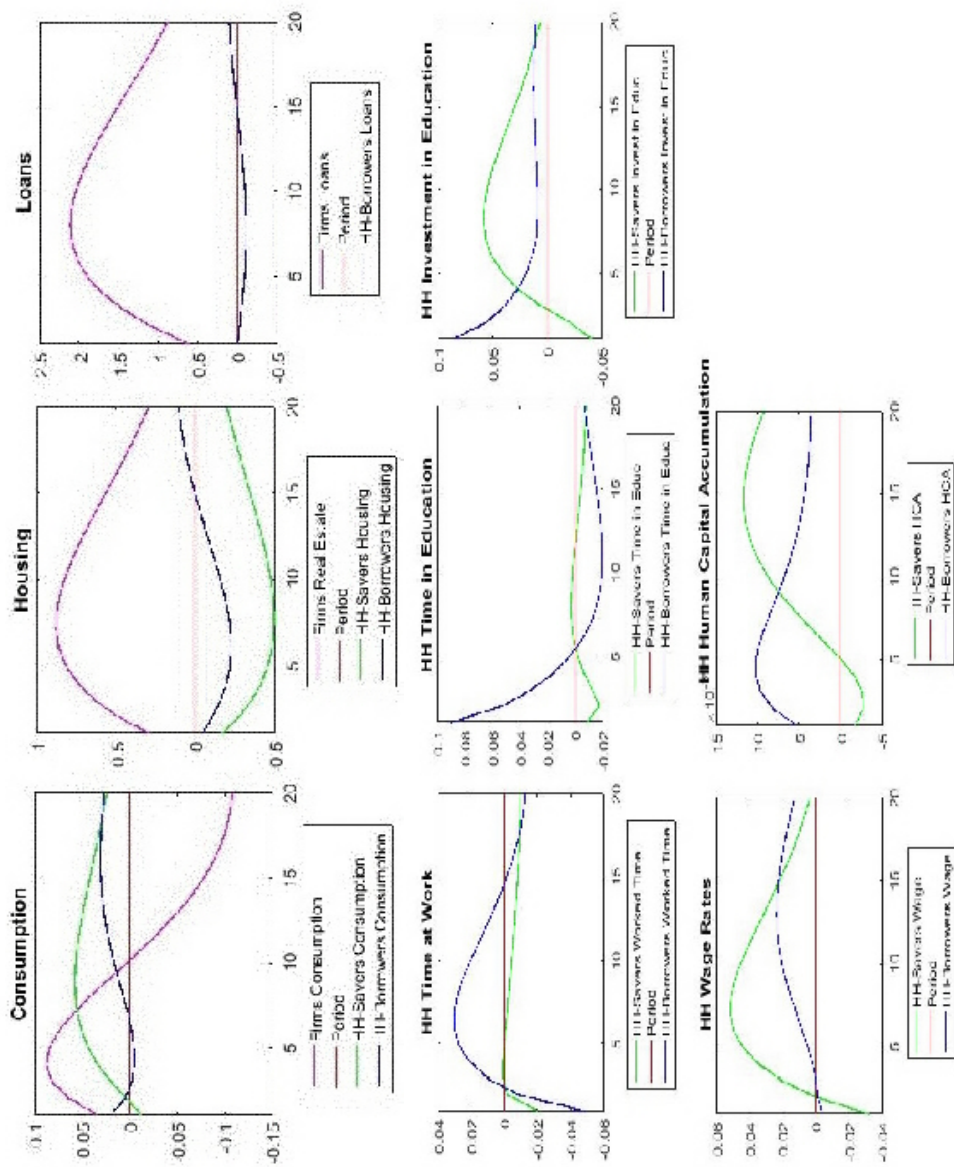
Consumption

0.1
0.05
0
-0.05
-0.1
-0.15

5 10 15 20

Firms Consumption
Period
HH-Savers Consumption
HH-Borrowers Consumption

Housing

1
0.5
0
-0.5

5 10 15 20

Firms Real Estate
Period
HH-Savers Housing
HH-Borrowers Housing

Loans

2.5
2
1.5
1
0.5
0
-0.5

5 10 15 20

Firms Loans
Period
HH-Borrowers Loans

HH Time at Work

0.04
0.02
0
-0.02
-0.04
-0.06

5 10 15 20

HH-Savers Worked Time
Period
HH-Borrowers Worked Time

HH Time in Education

0.1
0.08
0.06
0.04
0.02
0
-0.02

5 10 15 20

HH-Savers Time in Educ
Period
HH-Borrowers Time in Educ

HH Investment in Education

0.1
0.05
0
-0.05

5 10 15 20

HH-Savers Invest in Educ
Period
HH-Borrowers Invest in Educ

HH Wage Rates

0.06
0.04
0.02
0
-0.02
-0.04

5 10 15 20

HH-Savers Wage
Period
HH-Borrowers Wage

HH Human Capital Accumulation

$\times10^{-3}$
15
10
5
0
-5

5 10 15 20

HH-Savers HCA
Period
HH-Borrowers HCA